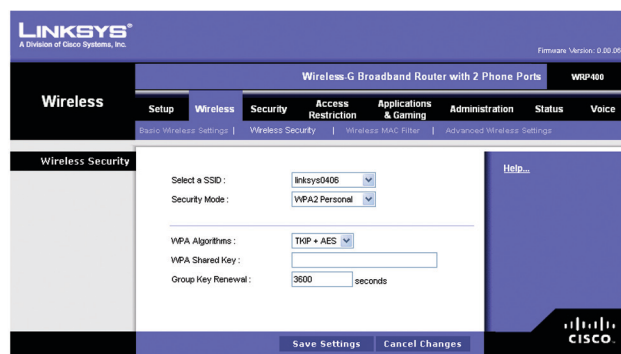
LINKSYS®
A Division of Cisco Systems, Inc.

Firmware Version: 0.00.06

Wireless-G Broadband Router with 2 Phone Ports WRP400

Wireless

Setup | Wireless | Security | Access Restriction | Applications & Gaming | Administration | Status | Voice

Basic Wireless Settings | Wireless Security | Wireless MAC Filter | Advanced Wireless Settings

Wireless Security

Select a SSID : linksys0406
Security Mode : WPA2 Personal

WPA Algorithms : TKIP + AES
WPA Shared Key :
Group Key Renewal : 3600 seconds

Help...

Save Settings | Cancel Changes

CISCO.